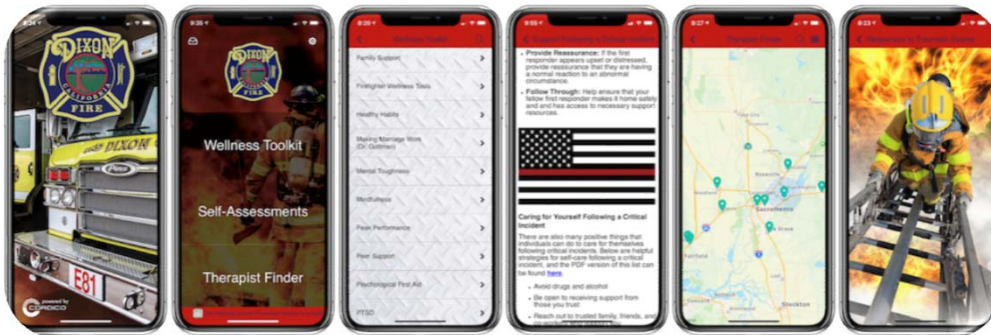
DIXON
CALIFORNIA
FIRE
DIXON
E81
powered by
CORDICO

8:36
DIXON
FIRE
Wellness Toolkit
Self-Assessments
Therapist Finder

8:29
Wellness Toolkit
Family Support
Firefighter Wellness Tools
Healthy Habits
Making Marriage Work (Dr. Gottman)
Mental Toughness
Mindfulness
Peak Performance
Peer Support
Psychological First Aid
PTSD

9:55
Support Following a Critical Incident
Provide Reassurance: If the first responder appears upset or distressed, provide reassurance that they are having a normal reaction to an abnormal circumstance.
Follow Through: Help ensure that your fellow first responder makes it home safely and has access to necessary support resources.

Caring for Yourself Following a Critical Incident
There are also many positive things that individuals can do to care for themselves following critical incidents. Below are helpful strategies for self-care following a critical incident, and the PDF version of this list can be found here.
Avoid drugs and alcohol
Be open to receiving support from those you trust
Reach out to trusted family, friends, and

8:27
Therapist Finder
Roseville
Sacramento
Fairfield
Stockton

8:20
Resources for Families